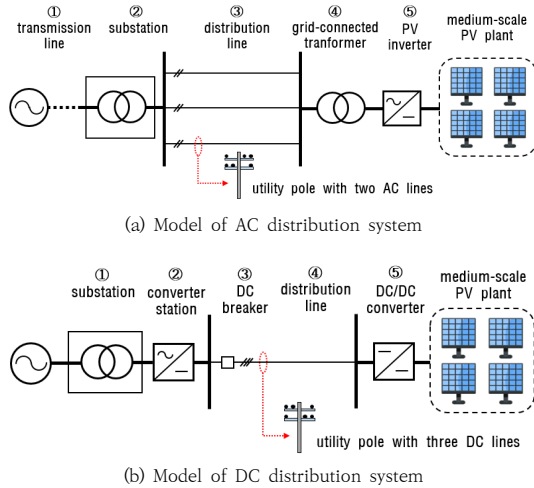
① transmission line
② substation
③ distribution line
④ grid-connected tranformer
⑤ PV inverter
medium-scale PV plant

utility pole with two AC lines

(a) Model of AC distribution system

① substation
② converter station
③ DC breaker
④ distribution line
⑤ DC/DC converter
medium-scale PV plant

utility pole with three DC lines

(b) Model of DC distribution system